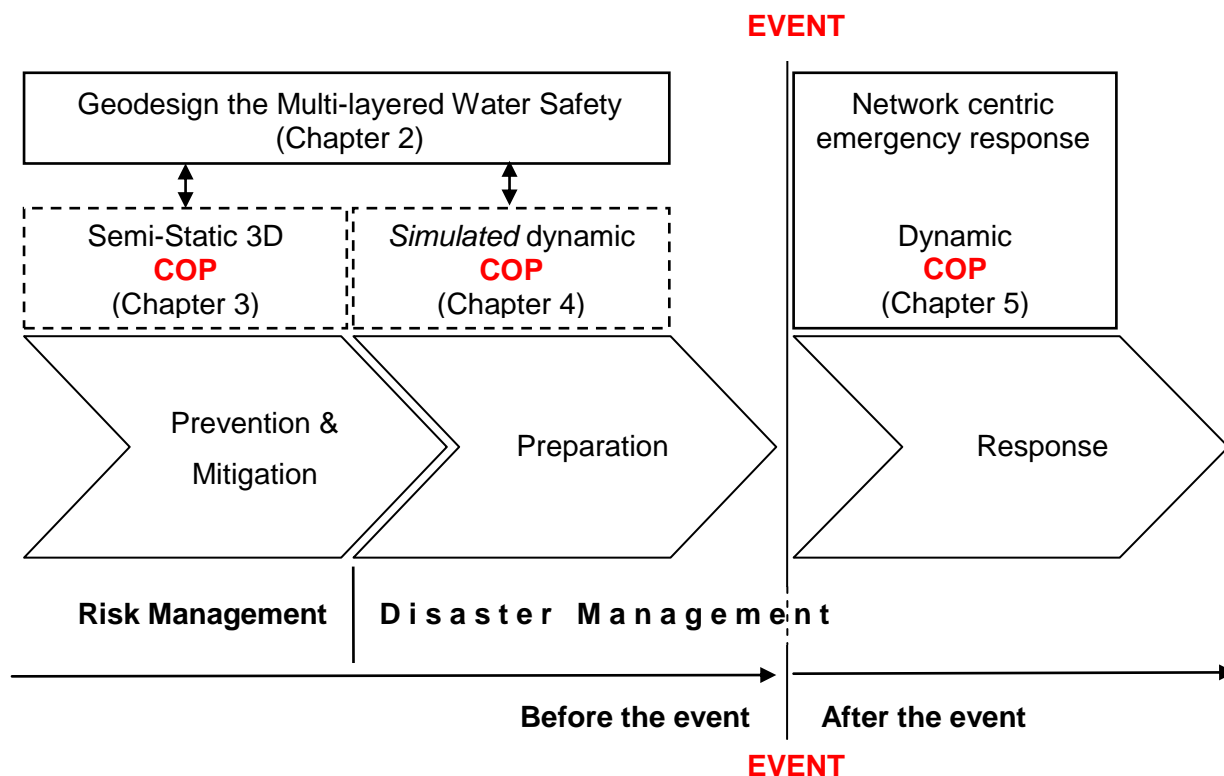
EVENT

Geodesign the Multi-layered Water Safety (Chapter 2)

Network centric emergency response

Semi-Static 3D
COP
(Chapter 3)

Simulated dynamic
COP
(Chapter 4)

Dynamic
COP
(Chapter 5)

Prevention & Mitigation

Preparation

Response

Risk Management

Disaster Management

Before the event

After the event

EVENT